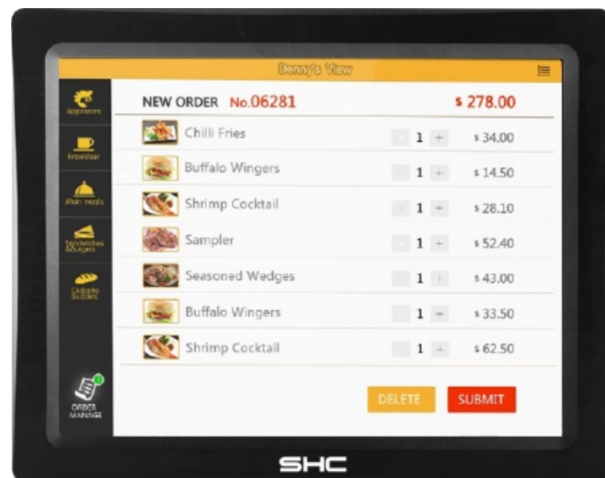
Denny's View

Appetizers

Breakfast

Main meals

Sandwiches & burgers

Cold plate & sides

ORDER MANAGE

NEW ORDER No.06281 $ 278.00

| | | | |
|---|---|---|---|
| Chilli Fries | - | 1 + | $ 34.00 |
| Buffalo Wingers | - | 1 + | $ 14.50 |
| Shrimp Cocktail | - | 1 + | $ 28.10 |
| Sampler | - | 1 + | $ 52.40 |
| Seasoned Wedges | - | 1 + | $ 43.00 |
| Buffalo Wingers | - | 1 + | $ 33.50 |
| Shrimp Cocktail | - | 1 + | $ 62.50 |

DELETE SUBMIT

SHC